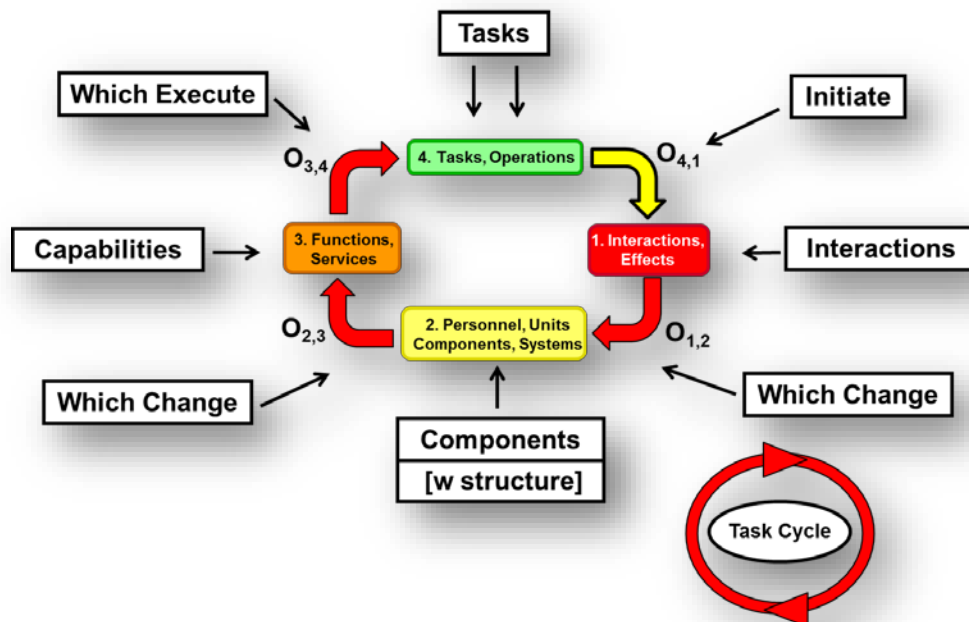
Tasks

Which Execute

Initiate

$O_{3,4}$

4. Tasks, Operations

$O_{4,1}$

Capabilities

3. Functions, Services

1. Interactions, Effects

Interactions

$O_{2,3}$

2. Personnel, Units Components, Systems

$O_{1,2}$

Which Change

Which Change

Components

[w structure]

Task Cycle